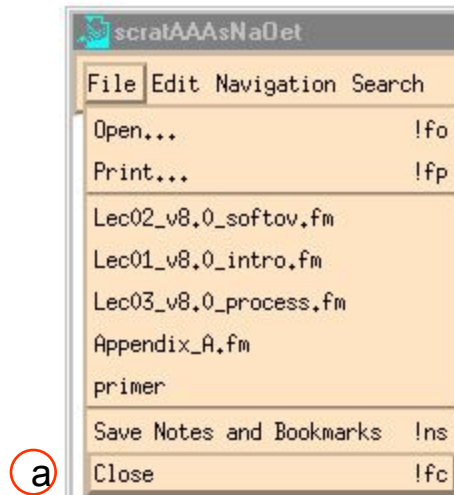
scratAAAsNaOet

File Edit Navigation Search

Open... !fo

Print... !fp

Lec02_v8.0_softov.fm

Lec01_v8.0_intro.fm

Lec03_v8.0_process.fm

Appendix_A.fm

primer

Save Notes and Bookmarks !ns

a

Close !fc